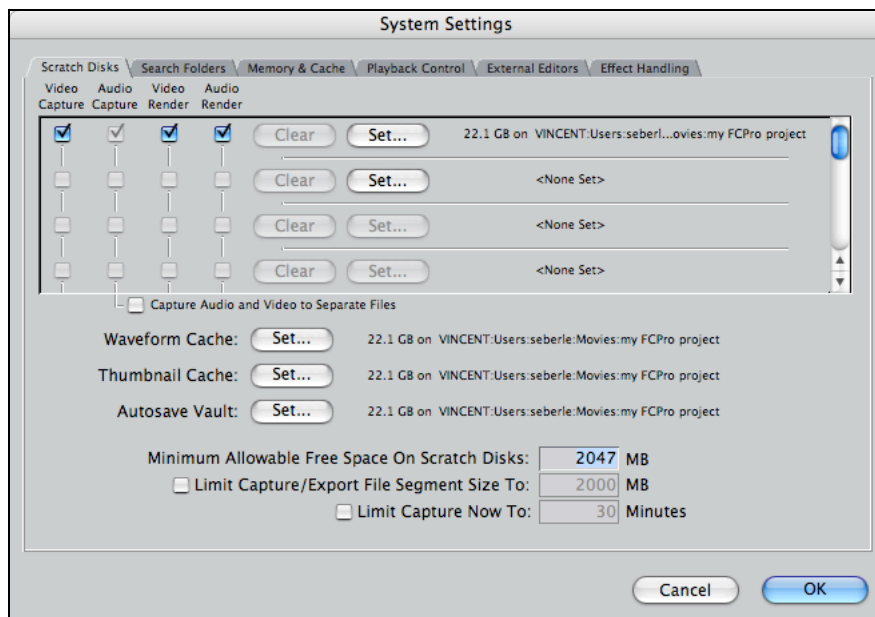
System Settings

Scratch Disks | Search Folders | Memory & Cache | Playback Control | External Editors | Effect Handling

Video Capture | Audio Capture | Video Render | Audio Render

Clear | Set... | 22.1 GB on VINCENT:Users:seberl...ovies:my FCPro project

Clear | Set... | <None Set>

Clear | Set... | <None Set>

Clear | Set... | <None Set>

Capture Audio and Video to Separate Files

Waveform Cache: Set... 22.1 GB on VINCENT:Users:seberle:Movies:my FCPro project

Thumbnail Cache: Set... 22.1 GB on VINCENT:Users:seberle:Movies:my FCPro project

Autosave Vault: Set... 22.1 GB on VINCENT:Users:seberle:Movies:my FCPro project

Minimum Allowable Free Space On Scratch Disks: 2047 MB

Limit Capture/Export File Segment Size To: 2000 MB

Limit Capture Now To: 30 Minutes

Cancel

OK